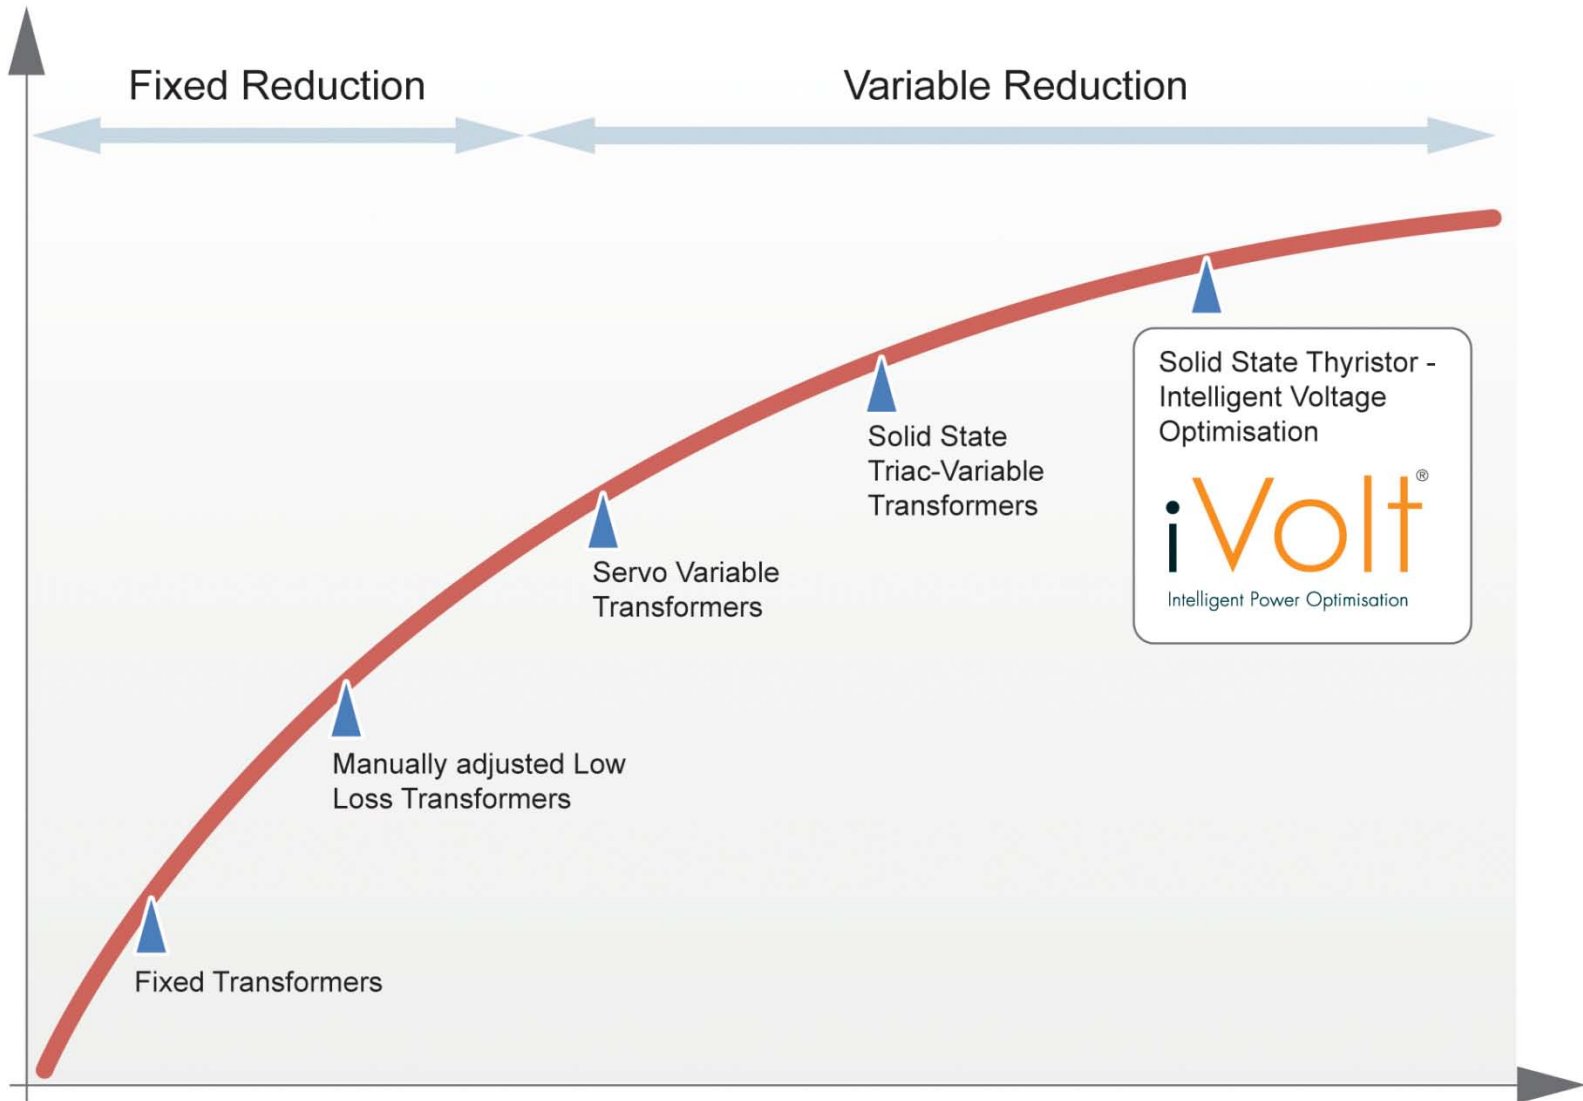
Fixed Reduction

Variable Reduction

Solid State Thyristor - Intelligent Voltage Optimisation

iVolt®

Intelligent Power Optimisation

Solid State Triac-Variable Transformers

Servo Variable Transformers

Manually adjusted Low Loss Transformers

Fixed Transformers